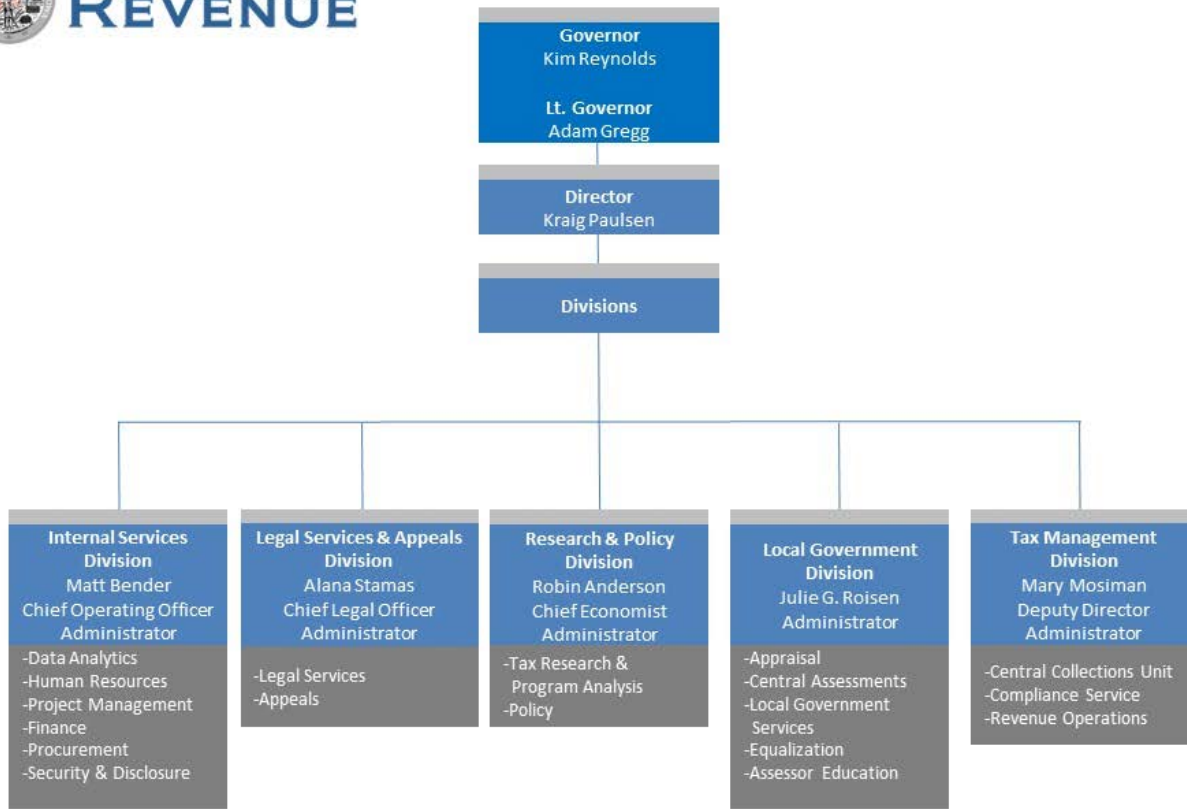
REVENUE

Governor
Kim Reynolds

Lt. Governor
Adam Gregg

Director
Kraig Paulsen

Divisions

Internal Services Division
Matt Bender
Chief Operating Officer
Administrator

-Data Analytics
-Human Resources
-Project Management
-Finance
-Procurement
-Security & Disclosure

Legal Services & Appeals Division
Alana Stamas
Chief Legal Officer
Administrator

-Legal Services
-Appeals

Research & Policy Division
Robin Anderson
Chief Economist
Administrator

-Tax Research & Program Analysis
-Policy

Local Government Division
Julie G. Roisen
Administrator

-Appraisal
-Central Assessments
-Local Government Services
-Equalization
-Assessor Education

Tax Management Division
Mary Mosiman
Deputy Director
Administrator

-Central Collections Unit
-Compliance Service
-Revenue Operations